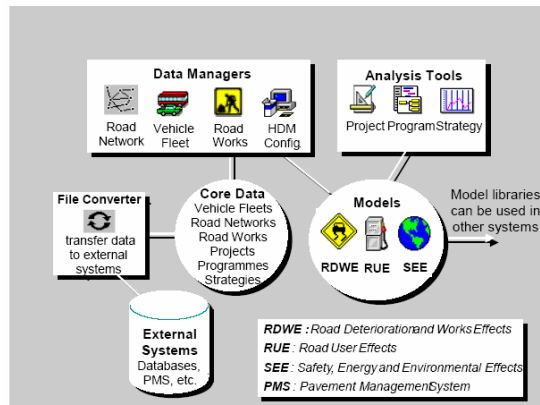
Data Managers

Road Network

Vehicle Fleet

Road Works

HDM Config.

Analysis Tools

Project

Program

Strategy

File Converter

transfer data to external systems

Core Data
Vehicle Fleets
Road Networks
Road Works
Projects
Programmes
Strategies

Models

RDWE

RUE

SEE

Model libraries can be used in other systems

External Systems
Databases, PMS, etc.

RDWE : Road Deteriorationand Works Effects
RUE : Road User Effects
SEE : Safety, Energy and Environmental Effects
PMS : Pavement ManagementSystem